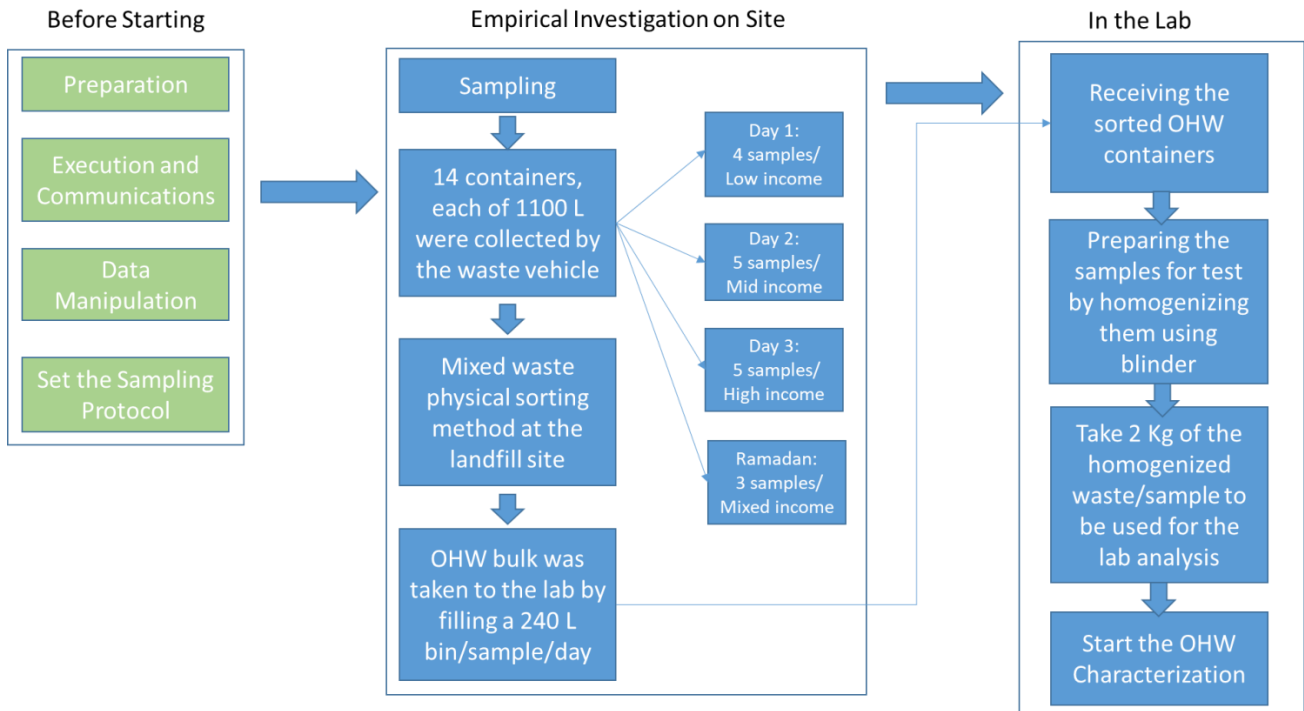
Before Starting

Preparation

Execution and Communications

Data Manipulation

Set the Sampling Protocol

Empirical Investigation on Site

Sampling

14 containers, each of 1100 L were collected by the waste vehicle

Mixed waste physical sorting method at the landfill site

OHW bulk was taken to the lab by filling a 240 L bin/sample/day

Day 1: 4 samples/ Low income

Day 2: 5 samples/ Mid income

Day 3: 5 samples/ High income

Ramadan: 3 samples/ Mixed income

In the Lab

Receiving the sorted OHW containers

Preparing the samples for test by homogenizing them using blinder

Take 2 Kg of the homogenized waste/sample to be used for the lab analysis

Start the OHW Characterization